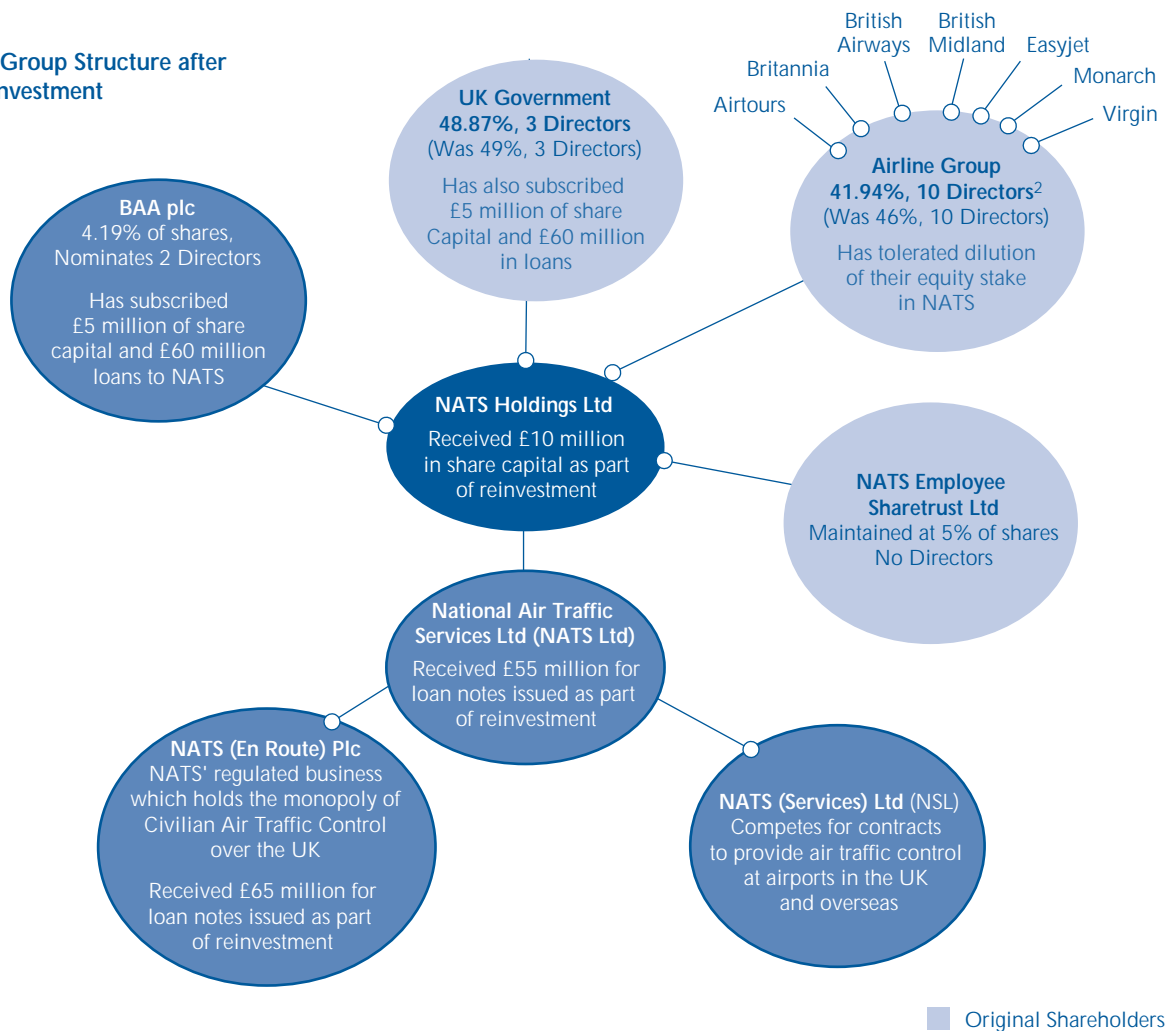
Group Structure after nvestment

UK Government
48.87%, 3 Directors
(Was 49%, 3 Directors)

Has also subscribed £5 million of share Capital and £60 million in loans

British Airways

British Midland

Easyjet

Britannia

Monarch

Airtours

Virgin

Airline Group
41.94%, 10 Directors$^2$
(Was 46%, 10 Directors)

Has tolerated dilution of their equity stake in NATS

BAA plc
4.19% of shares,
Nominates 2 Directors

Has subscribed £5 million of share capital and £60 million loans to NATS

NATS Holdings Ltd
Received £10 million in share capital as part of reinvestment

NATS Employee Sharetrust Ltd
Maintained at 5% of shares
No Directors

National Air Traffic Services Ltd (NATS Ltd)
Received £55 million for loan notes issued as part of reinvestment

NATS (En Route) Plc
NATS' regulated business which holds the monopoly of Civilian Air Traffic Control over the UK

Received £65 million for loan notes issued as part of reinvestment

NATS (Services) Ltd (NSL)
Competes for contracts to provide air traffic control at airports in the UK and overseas

Original Shareholders